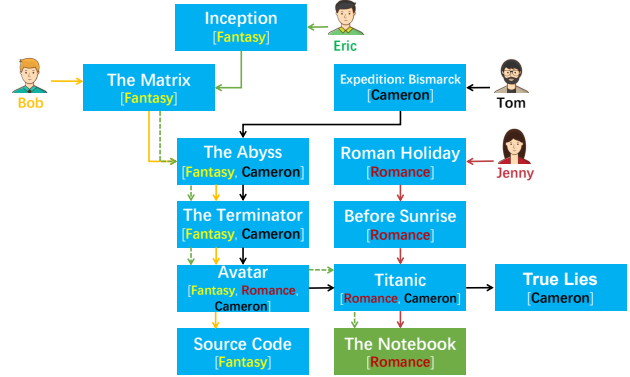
Inception
[Fantasy]

Eric

Bob

The Matrix
[Fantasy]

Expedition: Bismarck
[Cameron]

Tom

The Abyss
[Fantasy, Cameron]

Roman Holiday
[Romance]

Jenny

The Terminator
[Fantasy, Cameron]

Before Sunrise
[Romance]

Avatar
[Fantasy, Romance, Cameron]

Titanic
[Romance, Cameron]

True Lies
[Cameron]

Source Code
[Fantasy]

The Notebook
[Romance]